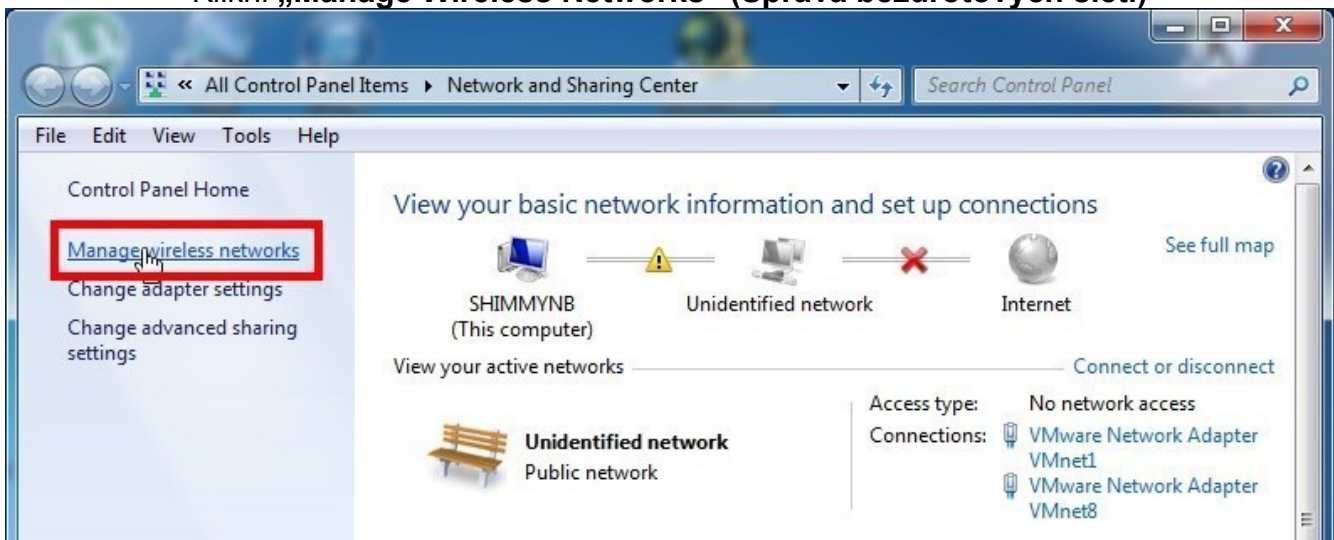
Klikni „Manage Wireless Networks" (Správa bezdrôtových sietí)

« All Control Panel Items ▸ Network and Sharing Center

Search Control Panel

File Edit View Tools Help

Control Panel Home

Manage wireless networks

Change adapter settings

Change advanced sharing settings

View your basic network information and set up connections

See full map

SHIMMYNB (This computer)

Unidentified network

Internet

View your active networks

Connect or disconnect

Unidentified network
Public network

Access type: No network access

Connections: VMware Network Adapter VMnet1

VMware Network Adapter VMnet8